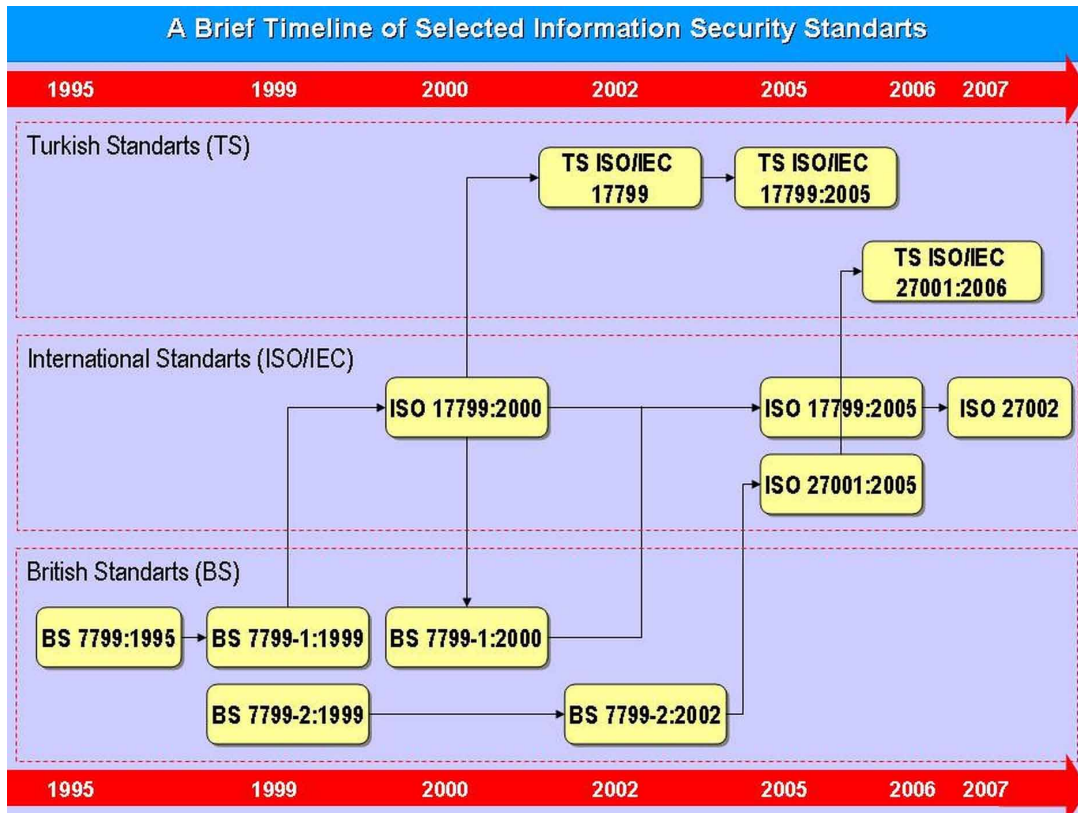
A Brief Timeline of Selected Information Security Standarts

1995 1999 2000 2002 2005 2006 2007

Turkish Standarts (TS)

TS ISO/IEC 17799

TS ISO/IEC 17799:2005

TS ISO/IEC 27001:2006

International Standarts (ISO/IEC)

ISO 17799:2000

ISO 17799:2005

ISO 27002

ISO 27001:2005

British Standarts (BS)

BS 7799:1995

BS 7799-1:1999

BS 7799-1:2000

BS 7799-2:1999

BS 7799-2:2002

1995 1999 2000 2002 2005 2006 2007